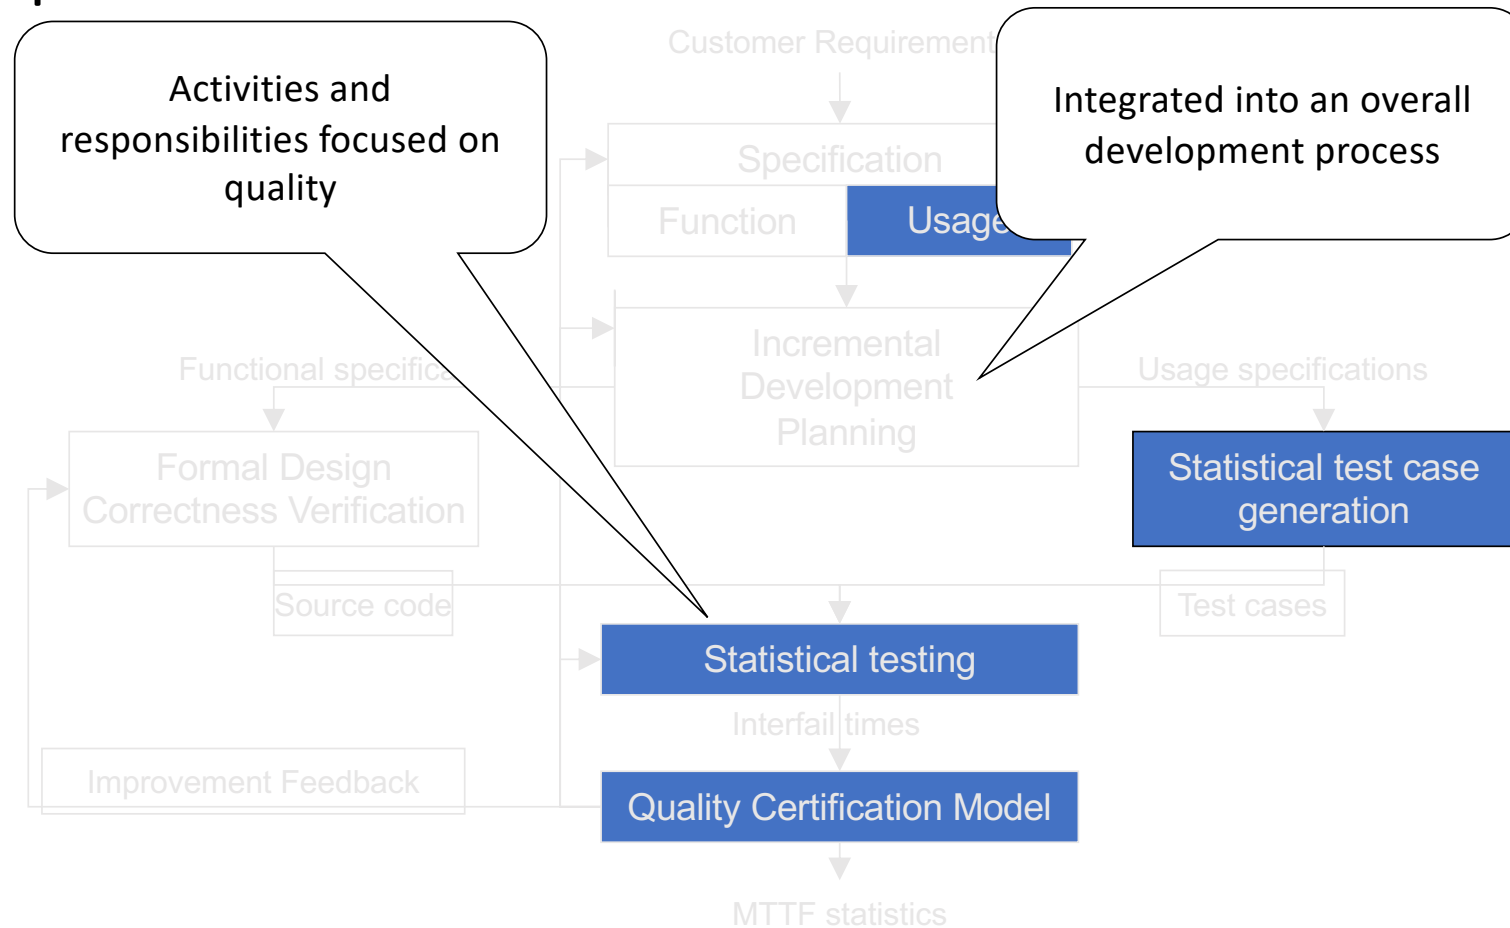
Activities and responsibilities focused on quality

Customer Requirement

Integrated into an overall development process

Specification

Function

Usage

Incremental Development Planning

Functional specifica

Usage specifications

Formal Design Correctness Verification

Statistical test case generation

Source code

Test cases

Statistical testing

Interfail times

Improvement Feedback

Quality Certification Model

MTTF statistics